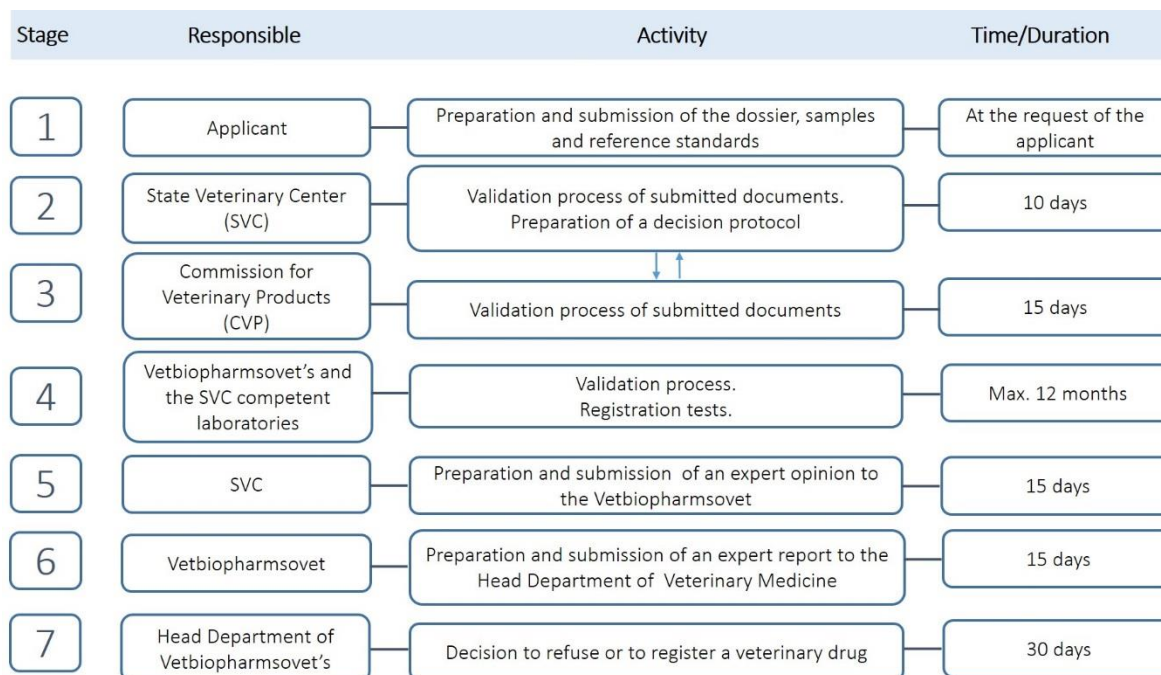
| Stage | Responsible | Activity | Time/Duration |
|---|---|---|---|
| 1 | Applicant | Preparation and submission of the dossier, samples and reference standards | At the request of the applicant |
| 2 | State Veterinary Center (SVC) | Validation process of submitted documents. Preparation of a decision protocol | 10 days |
| 3 | Commission for Veterinary Products (CVP) | Validation process of submitted documents | 15 days |
| 4 | Vetbiopharmsovet's and the SVC competent laboratories | Validation process. Registration tests. | Max. 12 months |
| 5 | SVC | Preparation and submission of an expert opinion to the Vetbiopharmsovet | 15 days |
| 6 | Vetbiopharmsovet | Preparation and submission of an expert report to the Head Department of Veterinary Medicine | 15 days |
| 7 | Head Department of Vetbiopharmsovet's | Decision to refuse or to register a veterinary drug | 30 days |